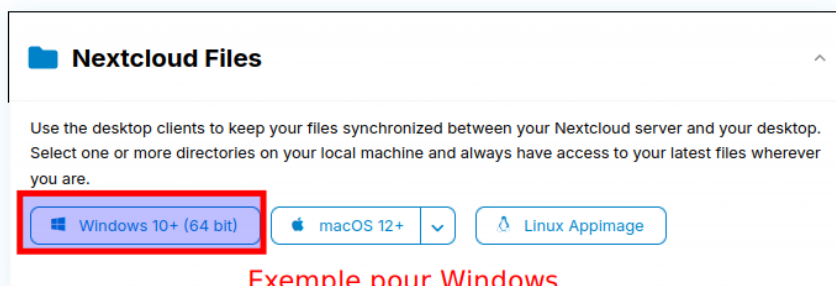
Nextcloud Files

Use the desktop clients to keep your files synchronized between your Nextcloud server and your desktop. Select one or more directories on your local machine and always have access to your latest files wherever you are.

Windows 10+ (64 bit)

macOS 12+

Linux Appimage

Exemple pour Windows